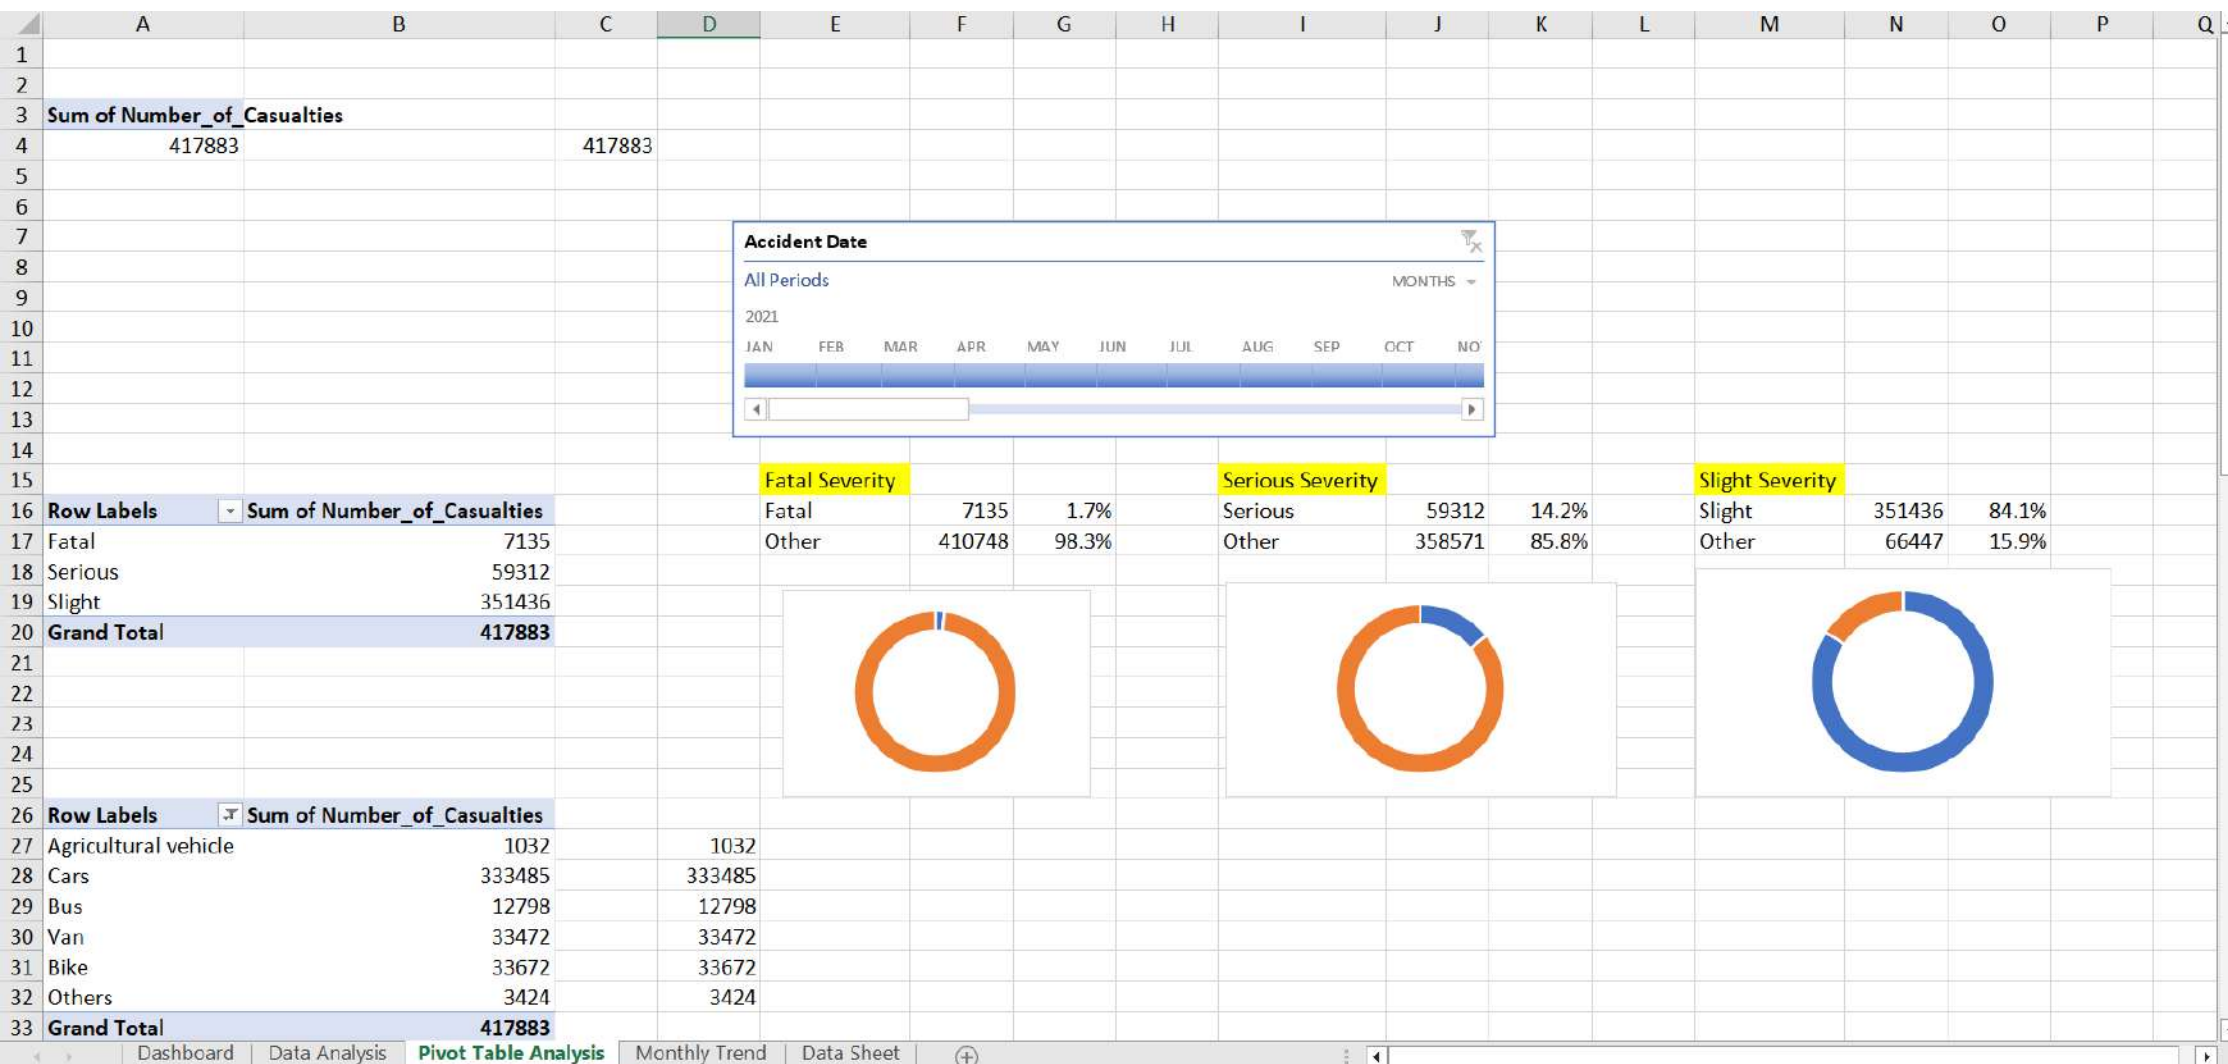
| | A | B | C | D | E | F | G | H | I | J | K | L | M | N | O | P | Q |
|---|---|---|---|---|---|---|---|---|---|---|---|---|---|---|---|---|---|
| 1 | | | | | | | | | | | | | | | | | |
| 2 | | | | | | | | | | | | | | | | | |
| 3 | Sum of Number_of_Casualties | | | | | | | | | | | | | | | | |
| 4 | 417883 | | 417883 | | | | | | | | | | | | | | |
| 15 | | | | | Fatal Severity | | | | Serious Severity | | | | Slight Severity | | | | |
| 16 | Row Labels | Sum of Number_of_Casualties | | | Fatal | 7135 | 1.7% | | Serious | 59312 | 14.2% | | Slight | 351436 | 84.1% | | |
| 17 | Fatal | 7135 | | | Other | 410748 | 98.3% | | Other | 358571 | 85.8% | | Other | 66447 | 15.9% | | |
| 18 | Serious | 59312 | | | | | | | | | | | | | | | |
| 19 | Slight | 351436 | | | | | | | | | | | | | | | |
| 20 | Grand Total | 417883 | | | | | | | | | | | | | | | |
| 26 | Row Labels | Sum of Number_of_Casualties | | | | | | | | | | | | | | | |
| 27 | Agricultural vehicle | 1032 | | 1032 | | | | | | | | | | | | | |
| 28 | Cars | 333485 | | 333485 | | | | | | | | | | | | | |
| 29 | Bus | 12798 | | 12798 | | | | | | | | | | | | | |
| 30 | Van | 33472 | | 33472 | | | | | | | | | | | | | |
| 31 | Bike | 33672 | | 33672 | | | | | | | | | | | | | |
| 32 | Others | 3424 | | 3424 | | | | | | | | | | | | | |
| 33 | Grand Total | 417883 | | | | | | | | | | | | | | | |

Accident Date
All Periods
MONTHS
2021
JAN FEB MAR APR MAY JUN JUL AUG SEP OCT NO

Dashboard | Data Analysis | Pivot Table Analysis | Monthly Trend | Data Sheet